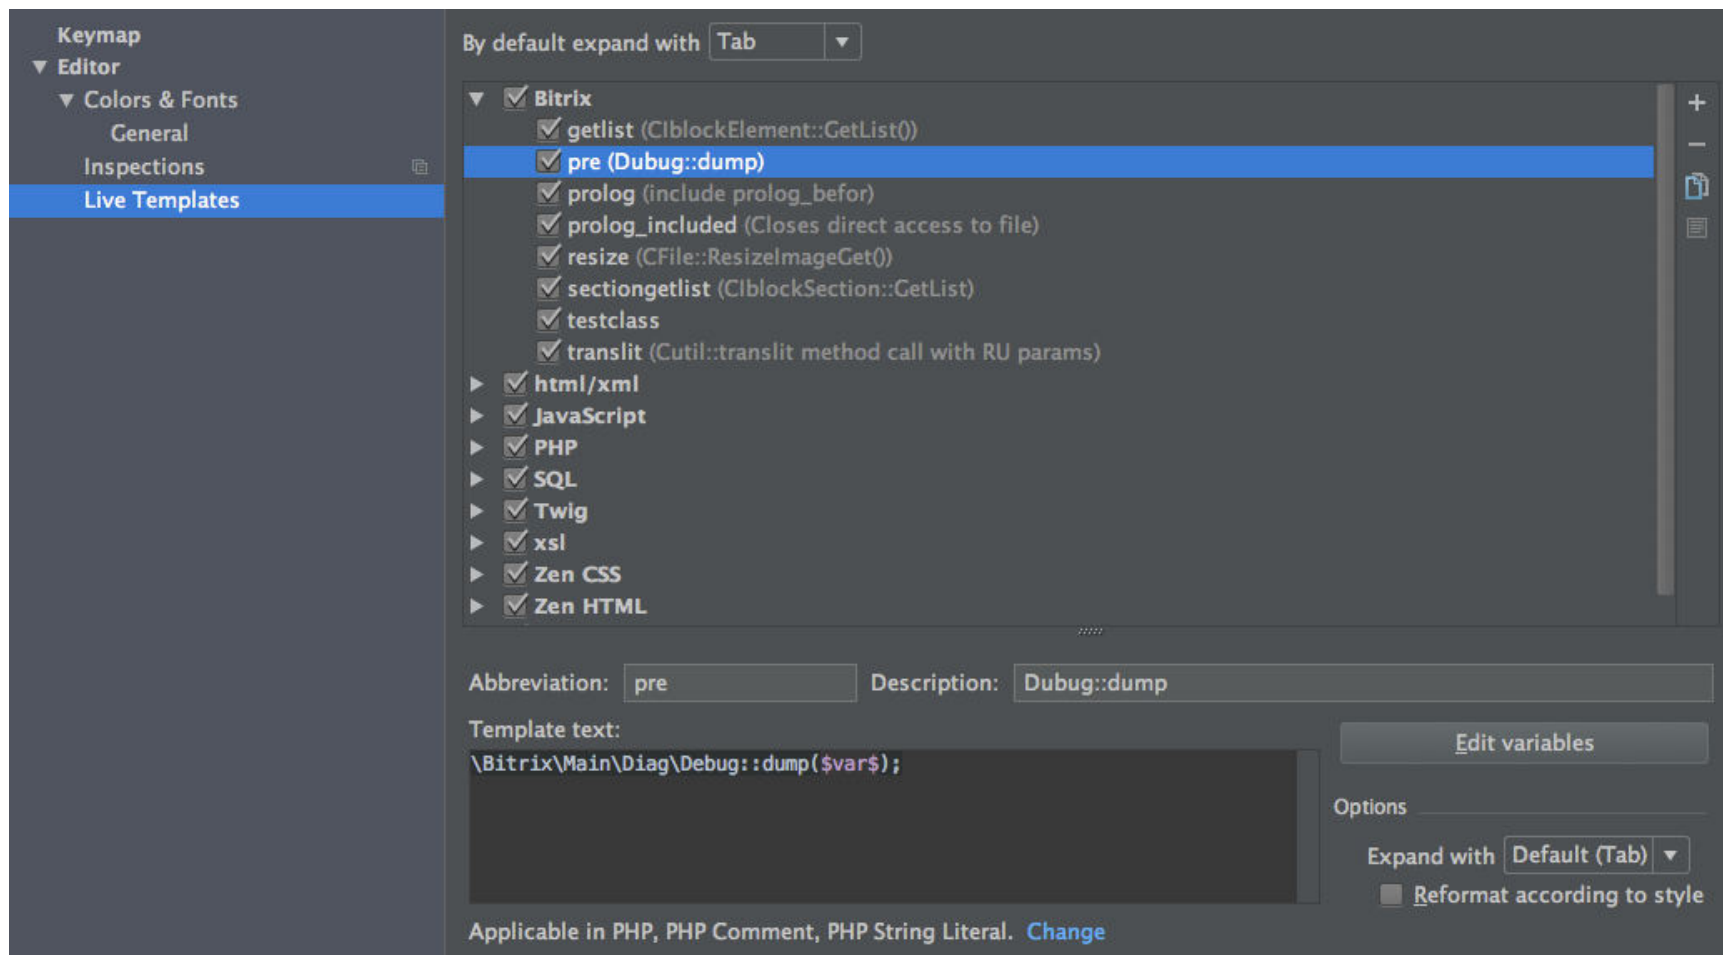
Keymap
Editor
Colors & Fonts
General
Inspections
Live Templates

By default expand with Tab

Bitrix
getlist (CIblockElement::GetList())
pre (Dubug::dump)
prolog (include prolog_befor)
prolog_included (Closes direct access to file)
resize (CFile::ResizeImageGet())
sectiongetlist (CIblockSection::GetList)
testclass
translit (Cutil::translit method call with RU params)
html/xml
JavaScript
PHP
SQL
Twig
xsl
Zen CSS
Zen HTML

+
−

Abbreviation: pre
Description: Dubug::dump
Template text:
\Bitrix\Main\Diag\Debug::dump($var$);
Edit variables
Options
Expand with Default (Tab)
Reformat according to style
Applicable in PHP, PHP Comment, PHP String Literal. Change